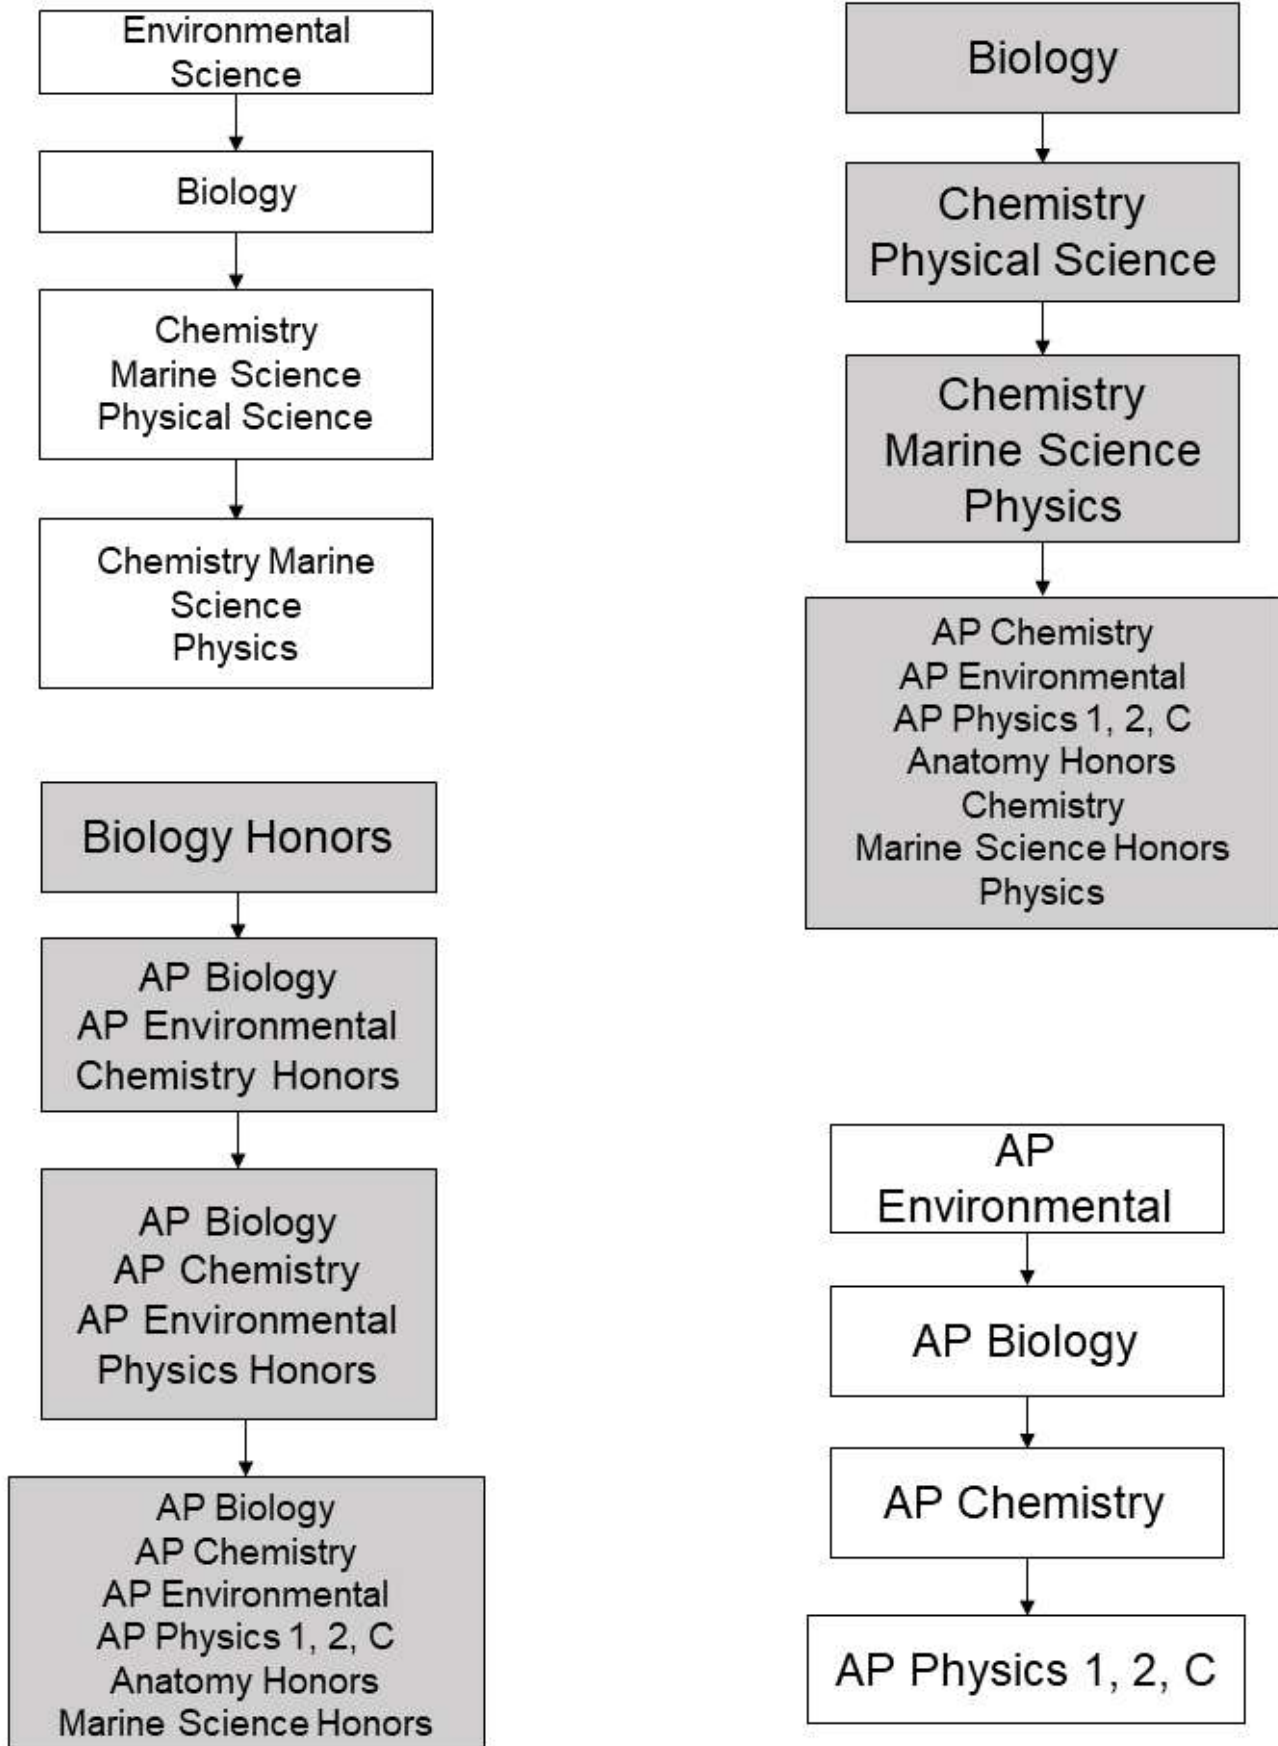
Environmental Science

Biology

Chemistry
Marine Science
Physical Science

Chemistry Marine Science
Physics

Biology Honors

AP Biology
AP Environmental
Chemistry Honors

AP Biology
AP Chemistry
AP Environmental
Physics Honors

AP Biology
AP Chemistry
AP Environmental
AP Physics 1, 2, C
Anatomy Honors
Marine Science Honors

Biology

Chemistry
Physical Science

Chemistry
Marine Science
Physics

AP Chemistry
AP Environmental
AP Physics 1, 2, C
Anatomy Honors
Chemistry
Marine Science Honors
Physics

AP Environmental

AP Biology

AP Chemistry

AP Physics 1, 2, C